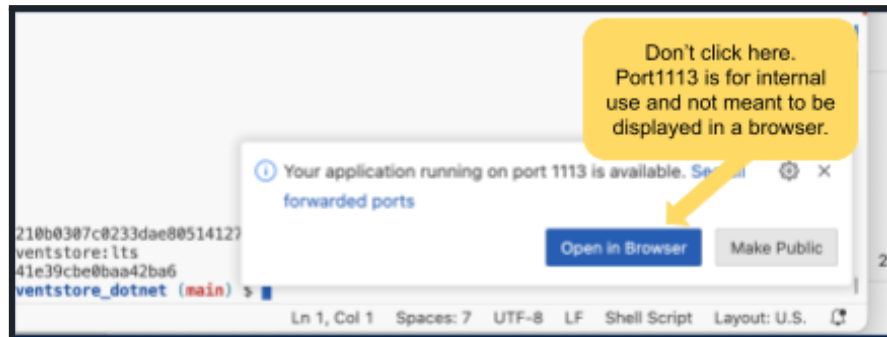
Don't click here. Port1113 is for internal use and not meant to be displayed in a browser.

Your application running on port 1113 is available. See all forwarded ports

Open in Browser

Make Public

210b0307c0233dae80514127
ventstore:lts
41e39cbe0baa42ba6
ventstore_dotnet (main) $

Ln 1, Col 1 Spaces: 7 UTF-8 LF Shell Script Layout: U.S.

2